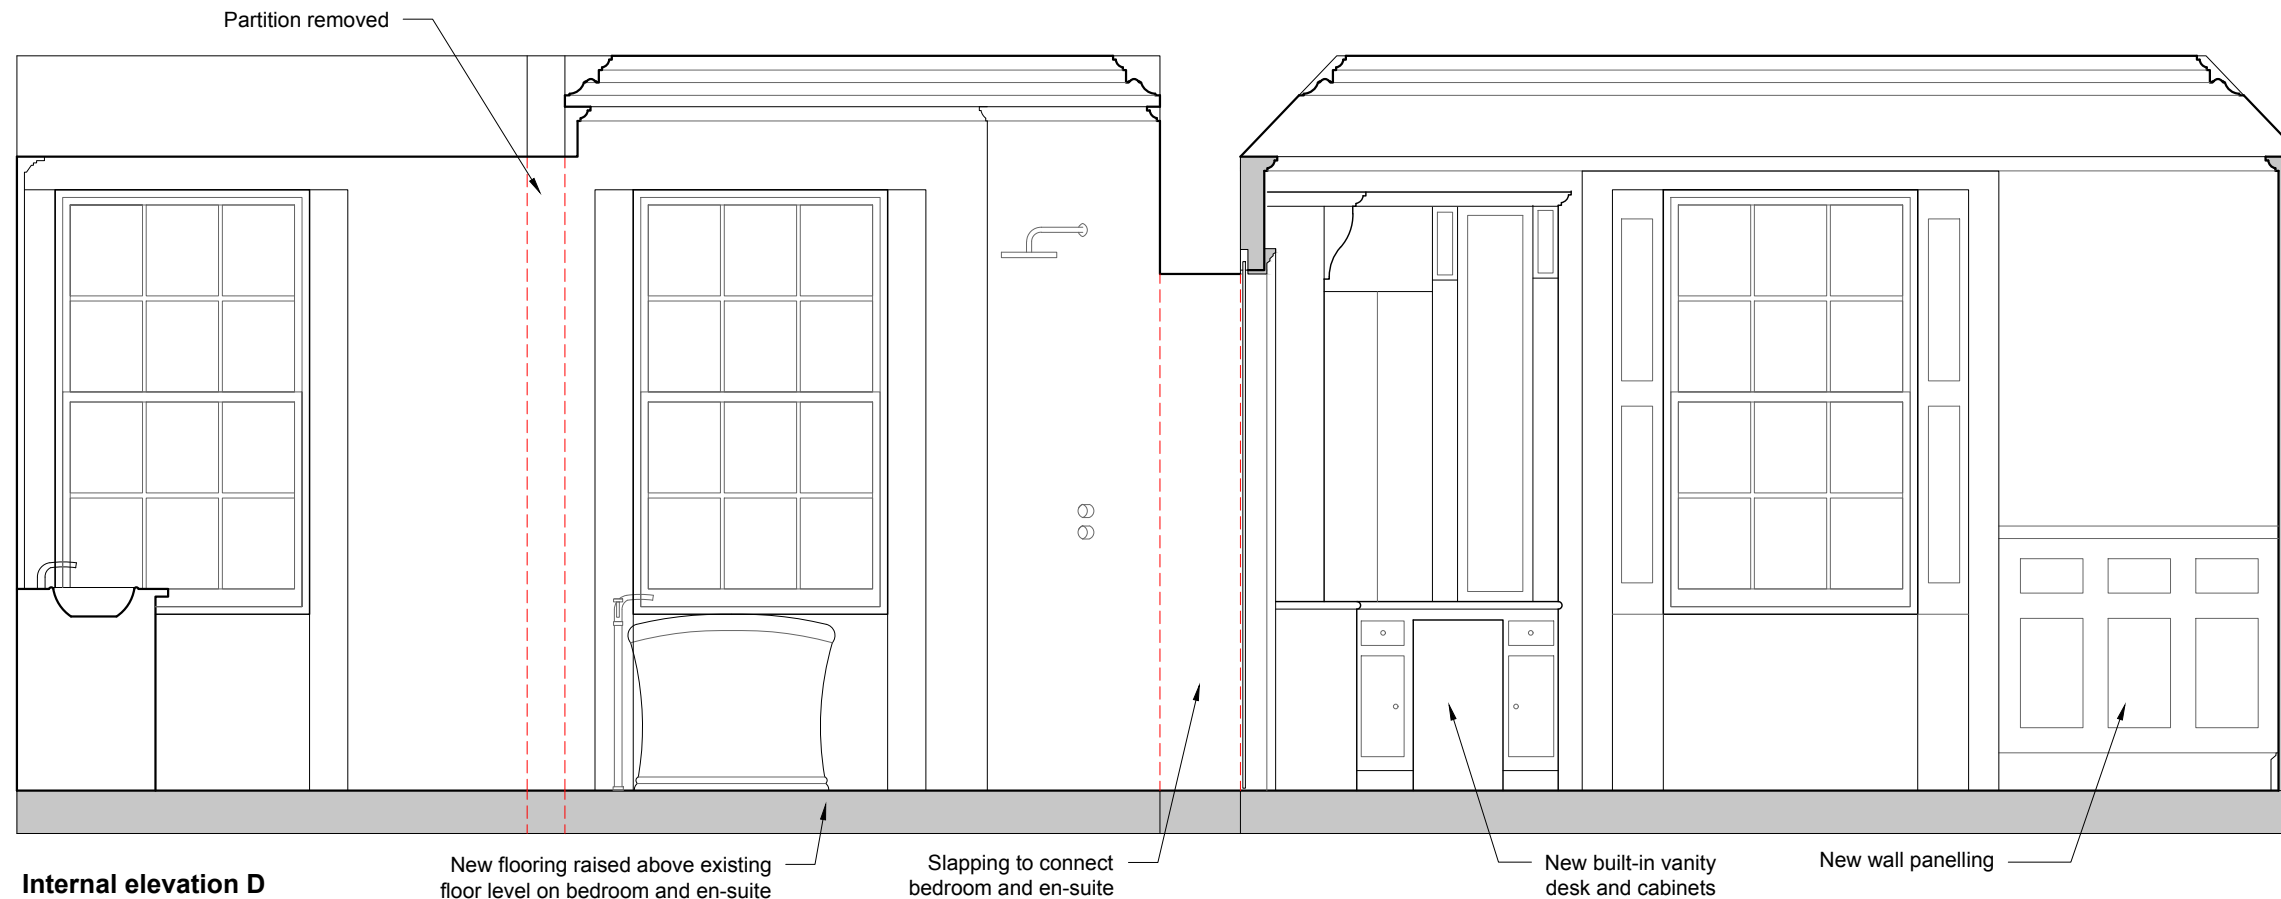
Partition removed

New flooring raised above existing floor level on bedroom and en-suite

Slapping to connect bedroom and en-suite

New built-in vanity desk and cabinets

New wall panelling

Internal elevation D